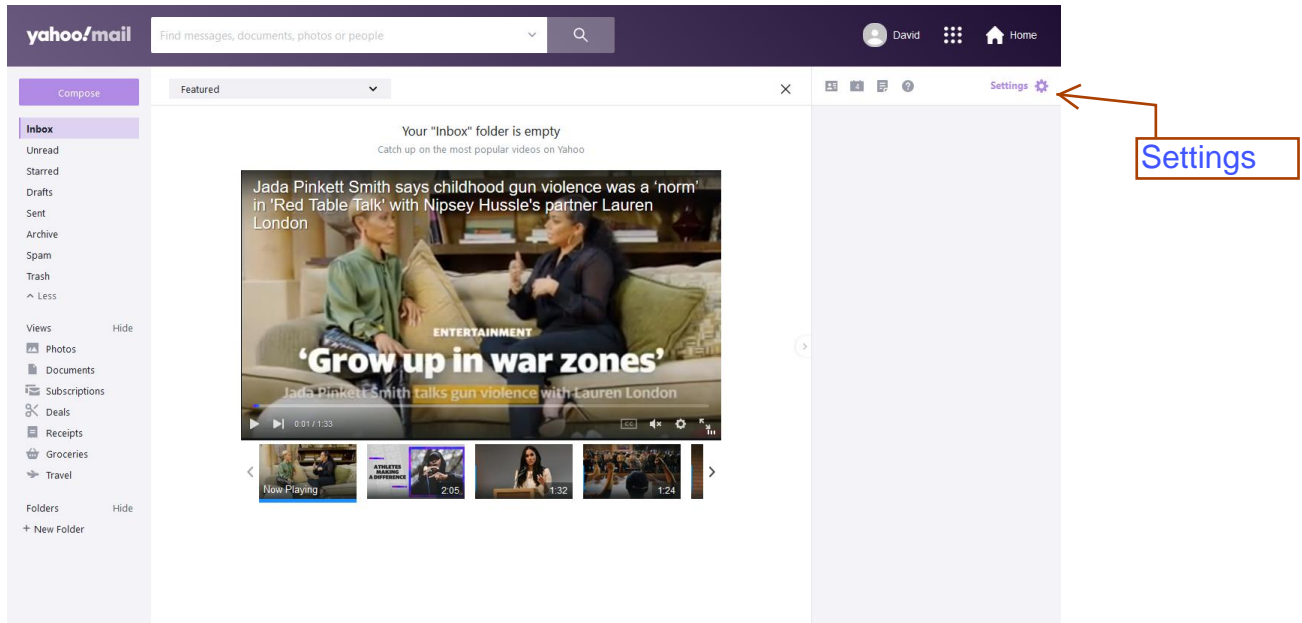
yahoo!mail

Find messages, documents, photos or people

David

Home

Compose

Inbox
Unread
Starred
Drafts
Sent
Archive
Spam
Trash
^ Less

Views Hide
Photos
Documents
Subscriptions
Deals
Receipts
Groceries
Travel

Folders Hide
+ New Folder

Featured

Your "Inbox" folder is empty
Catch up on the most popular videos on Yahoo

Jada Pinkett Smith says childhood gun violence was a 'norm' in 'Red Table Talk' with Nipsey Hussle's partner Lauren London

ENTERTAINMENT
'Grow up in war zones'
Jada Pinkett Smith talks gun violence with Lauren London

0:01 / 1:33

CC

Now Playing

ATHLETES MAKING A DIFFERENCE

2:05

1:32

1:24

Settings

Settings